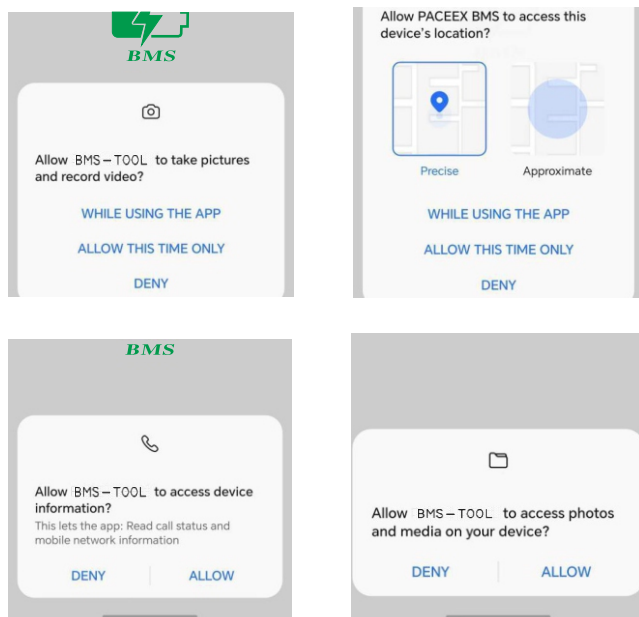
BMS

Allow BMS－TOOL to take pictures and record video?

WHILE USING THE APP

ALLOW THIS TIME ONLY

DENY

Allow PACEEX BMS to access this device's location?

Precise

Approximate

WHILE USING THE APP

ALLOW THIS TIME ONLY

DENY

BMS

Allow BMS－TOOL to access device information?

This lets the app: Read call status and mobile network information

DENY

ALLOW

Allow BMS－TOOL to access photos and media on your device?

DENY

ALLOW